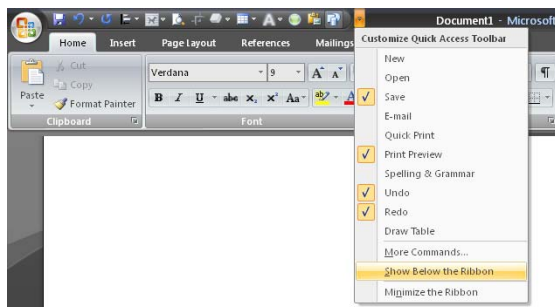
Document1 - Microsoft

Home Insert Page Layout References Mailings

Cut
Copy
Paste
Format Painter
Clipboard

Verdana 9
B I U abe $x_2$ $x^2$ Aa
Font

Customize Quick Access Toolbar
New
Open
Save
E-mail
Quick Print
Print Preview
Spelling & Grammar
Undo
Redo
Draw Table
More Commands...
Show Below the Ribbon
Minimize the Ribbon